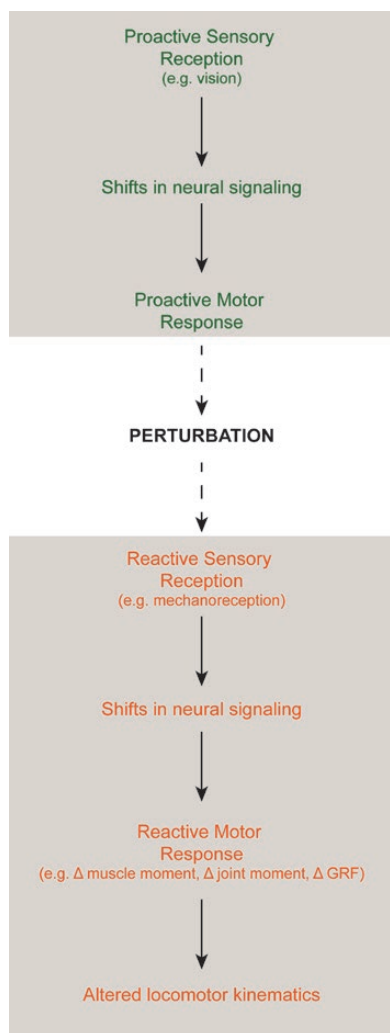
Proactive Sensory Reception
(e.g. vision)

Shifts in neural signaling

Proactive Motor Response

PERTURBATION

Reactive Sensory Reception
(e.g. mechanoreception)

Shifts in neural signaling

Reactive Motor Response
(e.g. $\Delta$ muscle moment, $\Delta$ joint moment, $\Delta$ GRF)

Altered locomotor kinematics